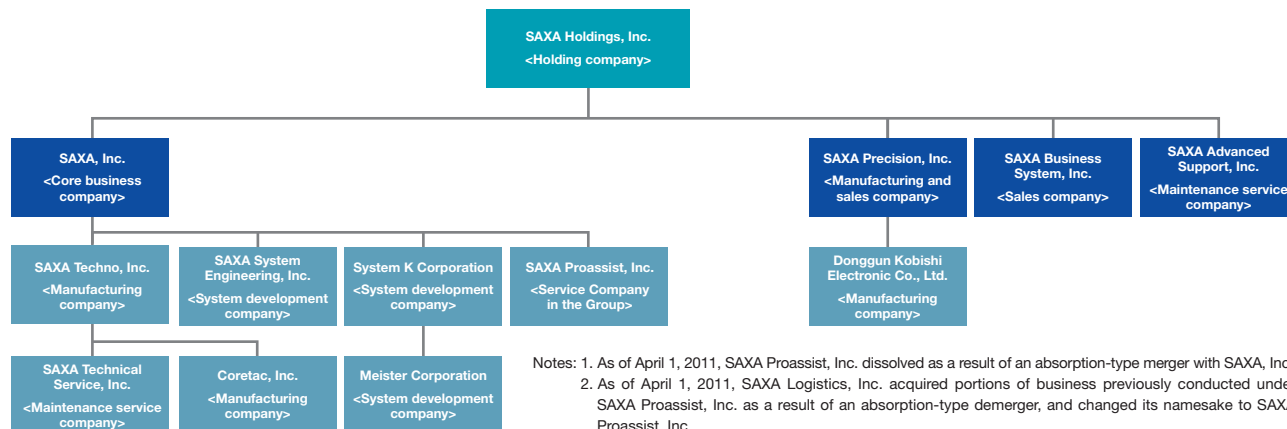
SAXA Holdings, Inc.
<Holding company>

SAXA, Inc.
<Core business company>

SAXA Precision, Inc.
<Manufacturing and sales company>

SAXA Business System, Inc.
<Sales company>

SAXA Advanced Support, Inc.
<Maintenance service company>

SAXA Techno, Inc.
<Manufacturing company>

SAXA System Engineering, Inc.
<System development company>

System K Corporation
<System development company>

SAXA Proassist, Inc.
<Service Company in the Group>

Donggun Kobishi Electronic Co., Ltd.
<Manufacturing company>

SAXA Technical Service, Inc.
<Maintenance service company>

Coretac, Inc.
<Manufacturing company>

Meister Corporation
<System development company>

Notes: 1. As of April 1, 2011, SAXA Proassist, Inc. dissolved as a result of an absorption-type merger with SAXA, Inc
2. As of April 1, 2011, SAXA Logistics, Inc. acquired portions of business previously conducted unde SAXA Proassist, Inc. as a result of an absorption-type demerger, and changed its namesake to SAX Proassist, Inc.